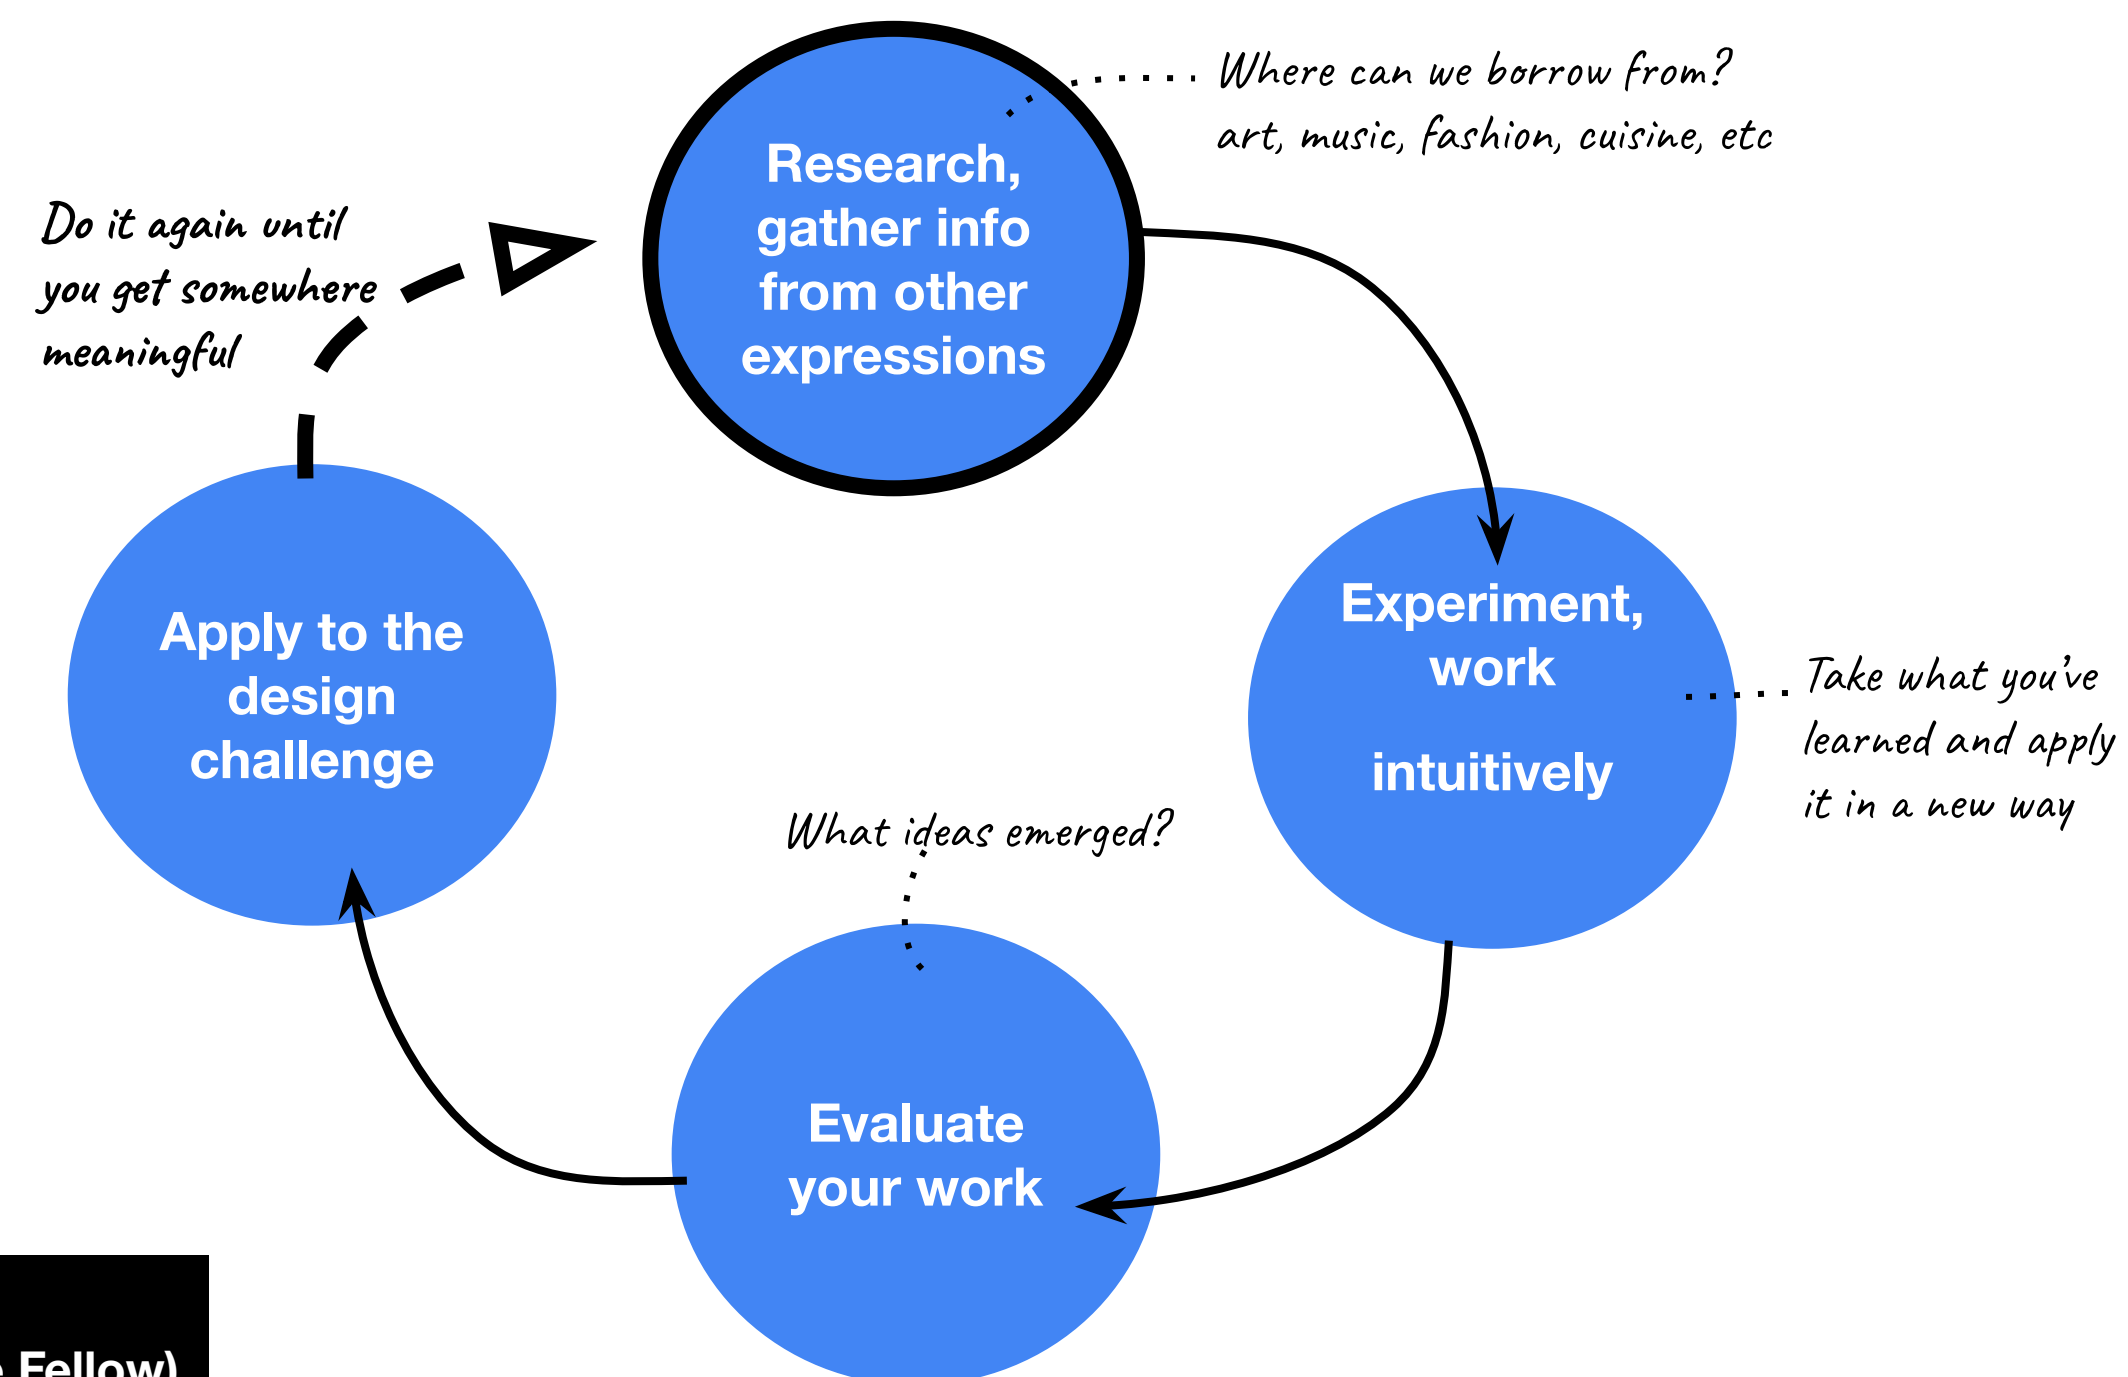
Where can we borrow from?
art, music, fashion, cuisine, etc

Do it again until you get somewhere meaningful

Research, gather info from other expressions

Experiment, work

intuitively

Take what you've learned and apply it in a new way

Apply to the design challenge

What ideas emerged?

Evaluate your work

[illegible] Fellow)